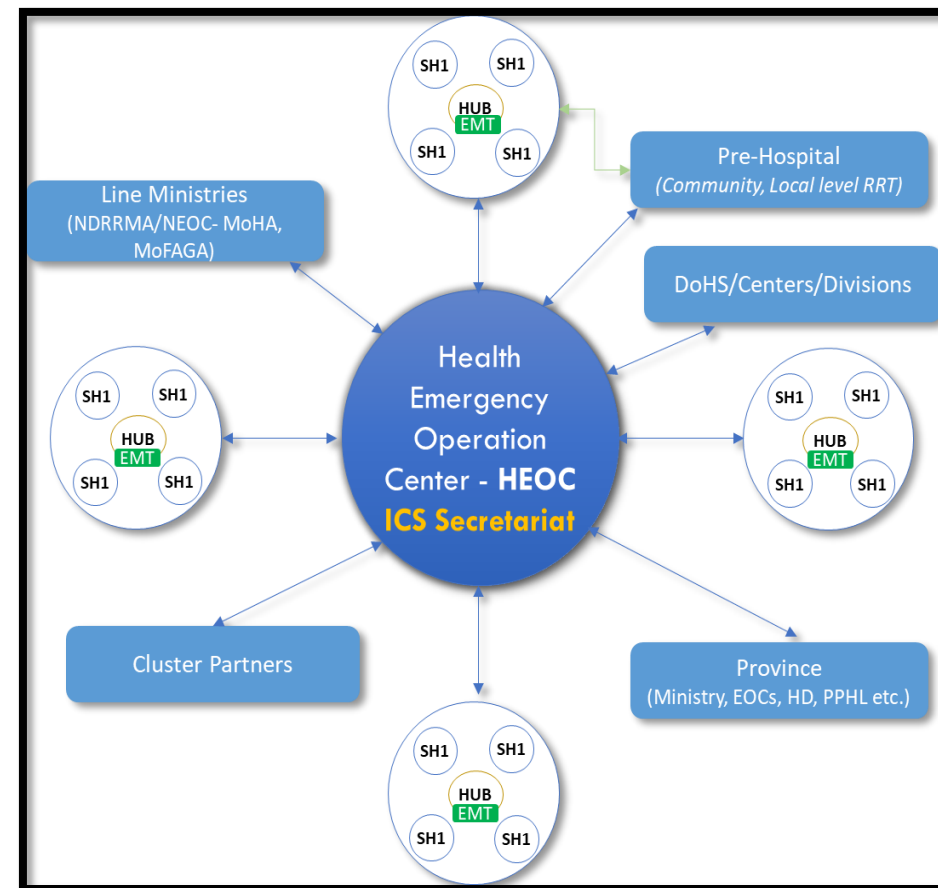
SH1
SH1
HUB
EMT
SH1
SH1

Pre-Hospital
(Community, Local level RRT)

Line Ministries
(NDRRMA/NEOC- MoHA, MoFAGA)

DoHS/Centers/Divisions

SH1
SH1
HUB
EMT
SH1
SH1

Health Emergency Operation Center - HEOC
ICS Secretariat

SH1
SH1
HUB
EMT
SH1
SH1

Cluster Partners

Province
(Ministry, EOCs, HD, PPHL etc.)

SH1
SH1
HUB
EMT
SH1
SH1